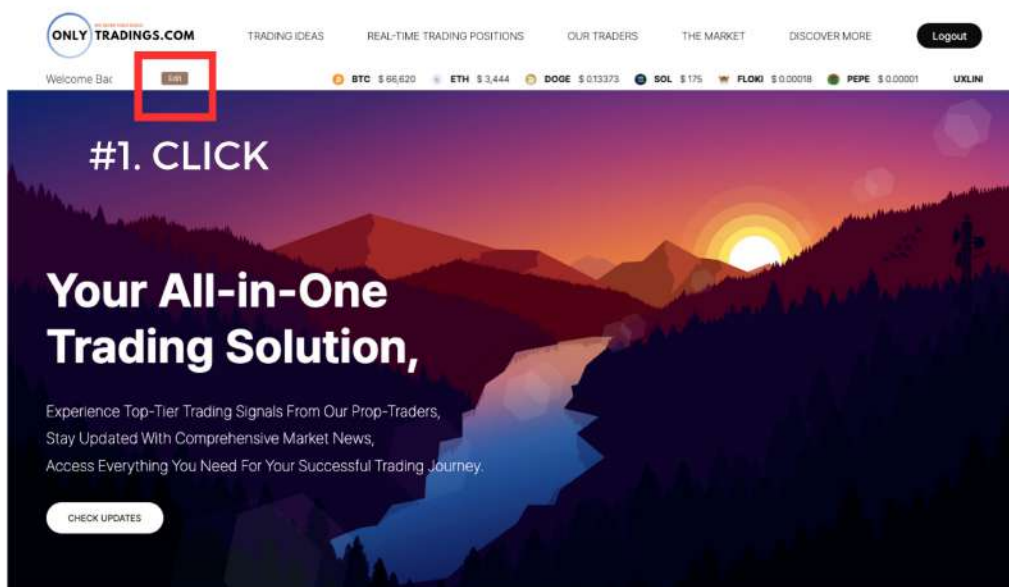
ONLY TRADINGS.COM

TRADING IDEAS   REAL-TIME TRADING POSITIONS   OUR TRADERS   THE MARKET   DISCOVER MORE   Logout

Welcome Bac   Edit

BTC $66,620   ETH $3,444   DOGE $0.13373   SOL $175   FLOKI $0.00018   PEPE $0.00001   UXLINI

#1. CLICK

Your All-in-One Trading Solution,

Experience Top-Tier Trading Signals From Our Prop-Traders,
Stay Updated With Comprehensive Market News,
Access Everything You Need For Your Successful Trading Journey.

CHECK UPDATES